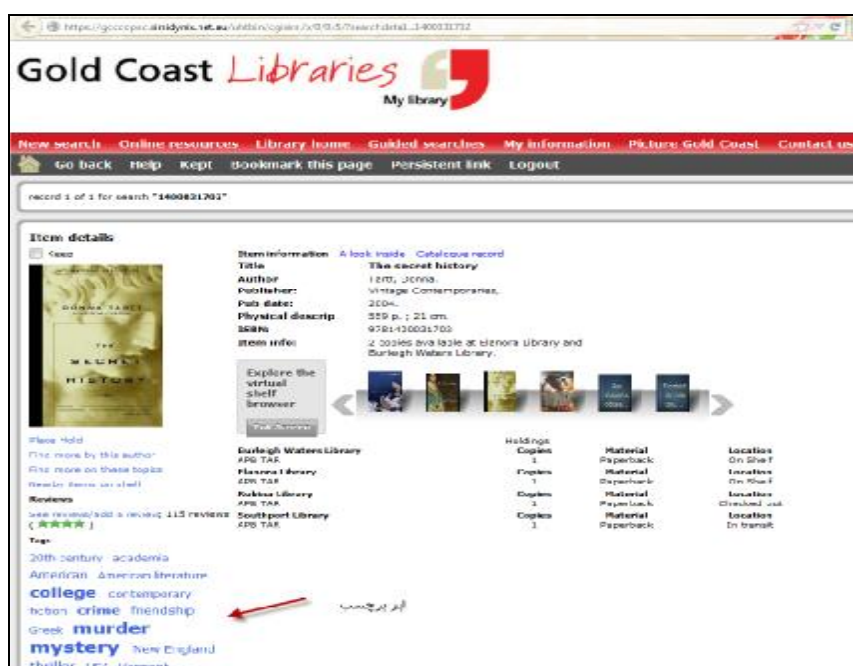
https://gcccopac.sirsidynix.net.au/uhtbin/cgisirsi/x/0/0/5/?searchdata1=1400031702

Gold Coast Libraries
My library

New search Online resources Library home Guided searches My information Picture Gold Coast Contact us

Go back Help Kept Bookmark this page Persistent link Logout

record 1 of 1 for search "1400031702"

Item details
Keep

DONNA TARTT
THE SECRET HISTORY

Item information A look inside Catalogue record
| | |
|---|---|
| Title | The secret history |
| Author | Tartt, Donna. |
| Publisher: | Vintage Contemporaries, |
| Pub date: | 2004. |
| Physical descrip | 559 p. ; 21 cm. |
| ISBN: | 9781400031702 |
| Item info: | 2 copies available at Elanora Library and Burleigh Waters Library. |

Explore the virtual shelf browser
Full Screen

Place Hold
Find more by this author
Find more on these topics
Nearby items on shelf
Reviews
See review/add a review 115 reviews
Tags
20th century academia American American literature college contemporary fiction crime friendship Greek murder mystery New England thriller USA Vermont

Holdings
| | Copies | Material | Location |
|---|---|---|---|
| Burleigh Waters Library APB TAR | 1 | Paperback | On Shelf |
| Elanora Library APB TAR | 1 | Paperback | On Shelf |
| Robina Library APB TAR | 1 | Paperback | Checked out |
| Southport Library APB TAR | 1 | Paperback | In transit |

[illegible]